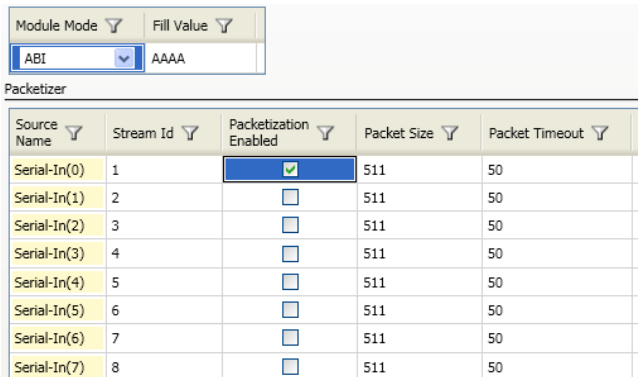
| Module Mode | Fill Value |
|---|---|
| ABI | AAAA |

Packetizer

| Source Name | Stream Id | Packetization Enabled | Packet Size | Packet Timeout |
|---|---|---|---|---|
| Serial-In(0) | 1 | ☑ | 511 | 50 |
| Serial-In(1) | 2 | ☐ | 511 | 50 |
| Serial-In(2) | 3 | ☐ | 511 | 50 |
| Serial-In(3) | 4 | ☐ | 511 | 50 |
| Serial-In(4) | 5 | ☐ | 511 | 50 |
| Serial-In(5) | 6 | ☐ | 511 | 50 |
| Serial-In(6) | 7 | ☐ | 511 | 50 |
| Serial-In(7) | 8 | ☐ | 511 | 50 |